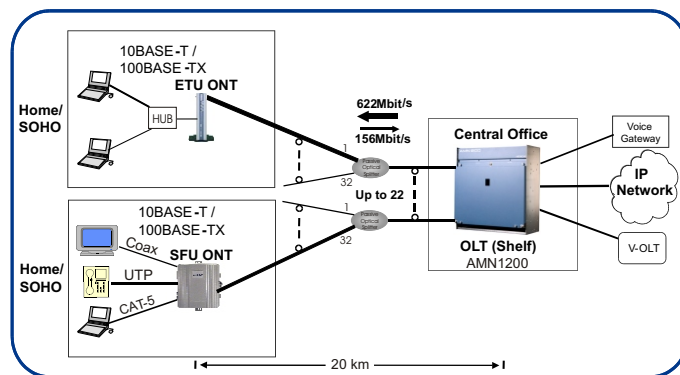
10BASE-T / 100BASE-TX

ETU ONT

Home/ SOHO

HUB

622Mbit/s

156Mbit/s

Central Office

Voice Gateway

IP Network

1

32

Passive Optical Splitter

Up to 22

1

32

Passive Optical Splitter

10BASE-T / 100BASE-TX

SFU ONT

Home/ SOHO

Coax

UTP

CAT-5

OLT (Shelf)

AMN1200

V-OLT

20 km